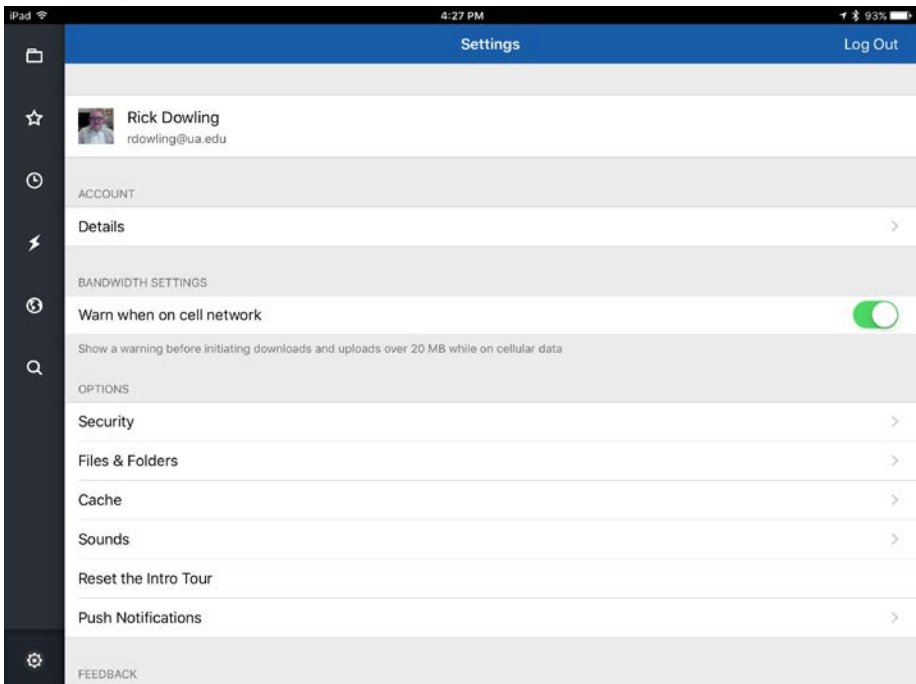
iPad

4:27 PM

93%

Settings

Log Out

Rick Dowling
rdowling@ua.edu

ACCOUNT

Details

BANDWIDTH SETTINGS

Warn when on cell network

Show a warning before initiating downloads and uploads over 20 MB while on cellular data

OPTIONS

Security

Files & Folders

Cache

Sounds

Reset the Intro Tour

Push Notifications

FEEDBACK